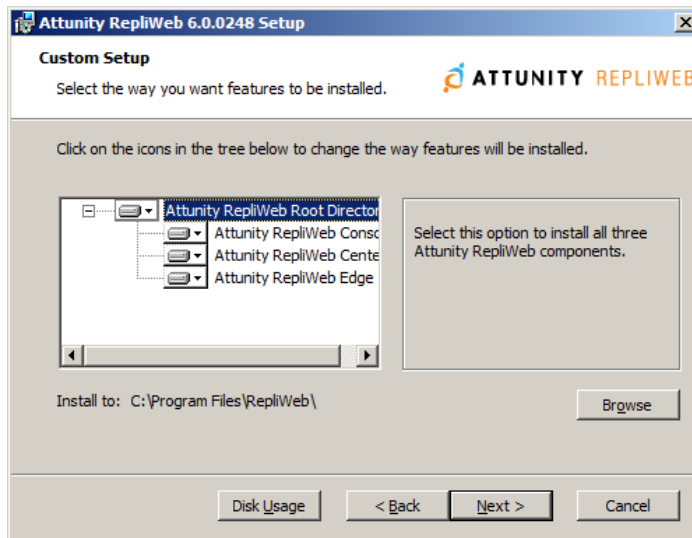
Attunity RepliWeb 6.0.0248 Setup

Custom Setup

Select the way you want features to be installed.

ATTUNITY REPLIWEB

Click on the icons in the tree below to change the way features will be installed.

Attunity RepliWeb Root Director
Attunity RepliWeb Consc
Attunity RepliWeb Cente
Attunity RepliWeb Edge

Select this option to install all three Attunity RepliWeb components.

Install to: C:\Program Files\RepliWeb\

Browse

Disk Usage
< Back
Next >
Cancel